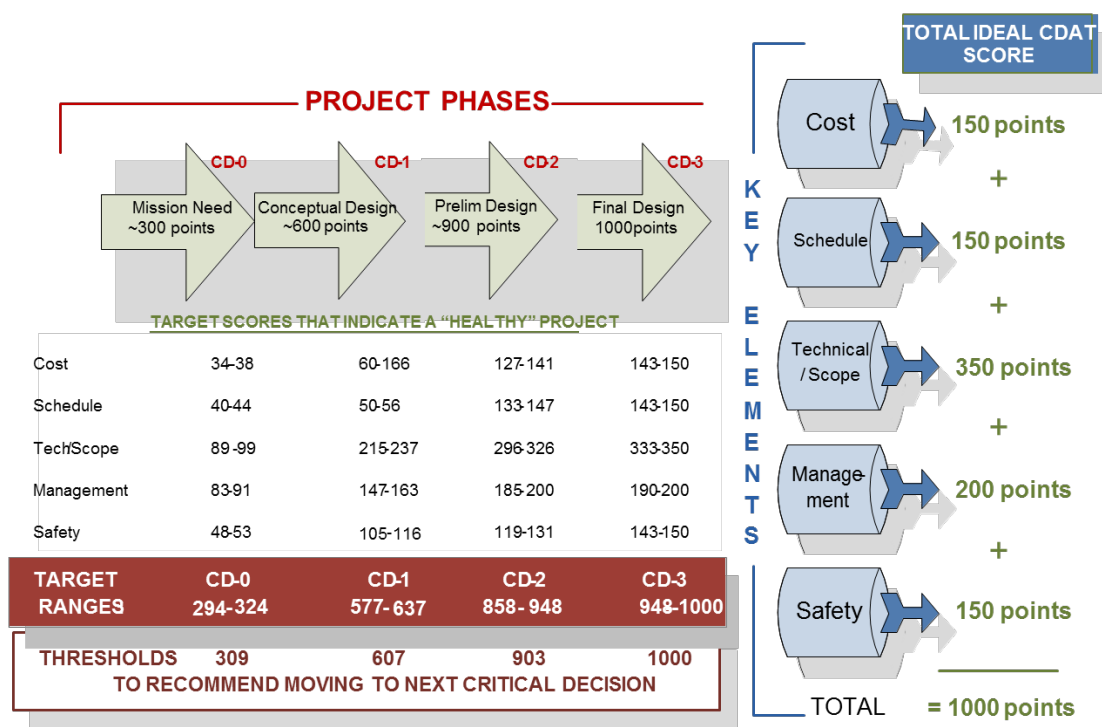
PROJECT PHASES

| | CD-0 | CD-1 | CD-2 | CD-3 |
|---|---|---|---|---|
| | Mission Need ~300 points | Conceptual Design ~600 points | Prelim Design ~900 points | Final Design 1000points |

TARGET SCORES THAT INDICATE A "HEALTHY" PROJECT

| | | | | |
|---|---|---|---|---|
| Cost | 34-38 | 60-166 | 127-141 | 143-150 |
| Schedule | 40-44 | 50-56 | 133-147 | 143-150 |
| Tech/Scope | 89-99 | 215-237 | 296-326 | 333-350 |
| Management | 83-91 | 147-163 | 185-200 | 190-200 |
| Safety | 48-53 | 105-116 | 119-131 | 143-150 |

| TARGET RANGES | CD-0 294-324 | CD-1 577-637 | CD-2 858-948 | CD-3 948-1000 |
|---|---|---|---|---|
| THRESHOLDS | 309 | 607 | 903 | 1000 |

TO RECOMMEND MOVING TO NEXT CRITICAL DECISION

TOTAL IDEAL CDAT SCORE

KEY ELEMENTS

Cost 150 points
+
Schedule 150 points
+
Technical / Scope 350 points
+
Manage-ment 200 points
+
Safety 150 points

TOTAL = 1000 points